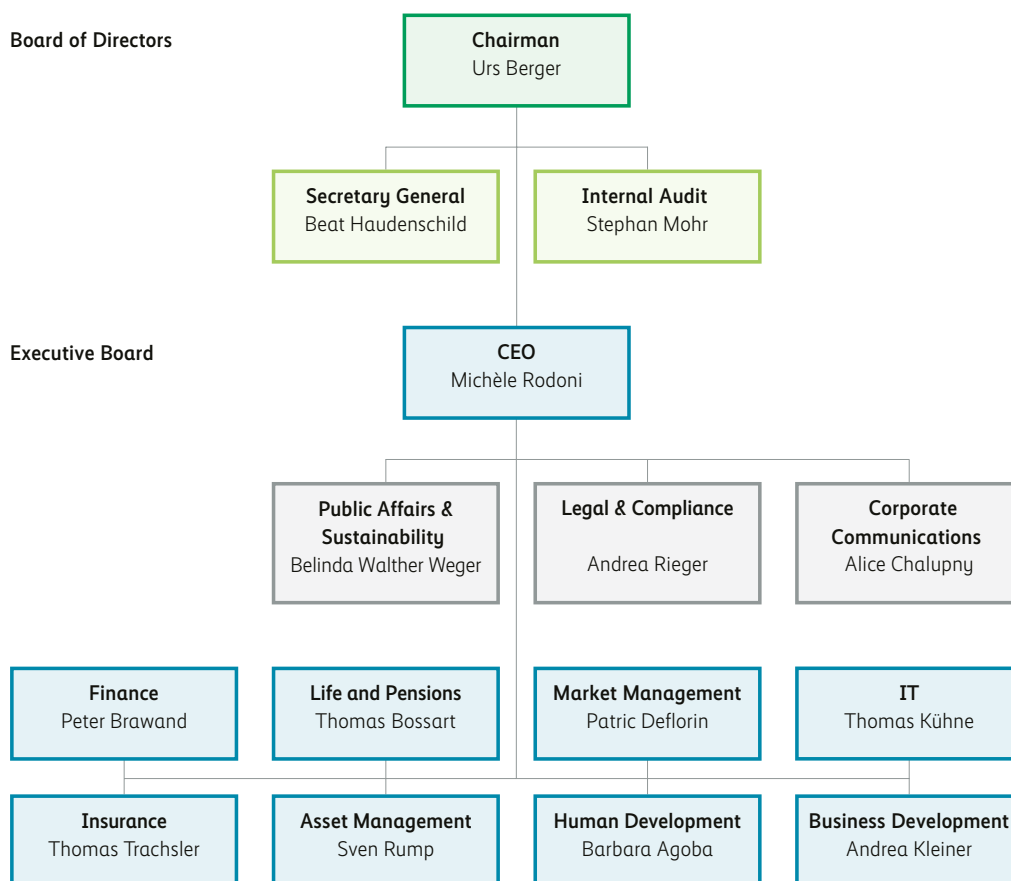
Board of Directors

Chairman
Urs Berger

Secretary General
Beat Haudenschild

Internal Audit
Stephan Mohr

Executive Board

CEO
Michèle Rodoni

Public Affairs & Sustainability
Belinda Walther Weger

Legal & Compliance
Andrea Rieger

Corporate Communications
Alice Chalupny

Finance
Peter Brawand

Life and Pensions
Thomas Bossart

Market Management
Patric Deflorin

IT
Thomas Kühne

Insurance
Thomas Trachsler

Asset Management
Sven Rump

Human Development
Barbara Agoba

Business Development
Andrea Kleiner